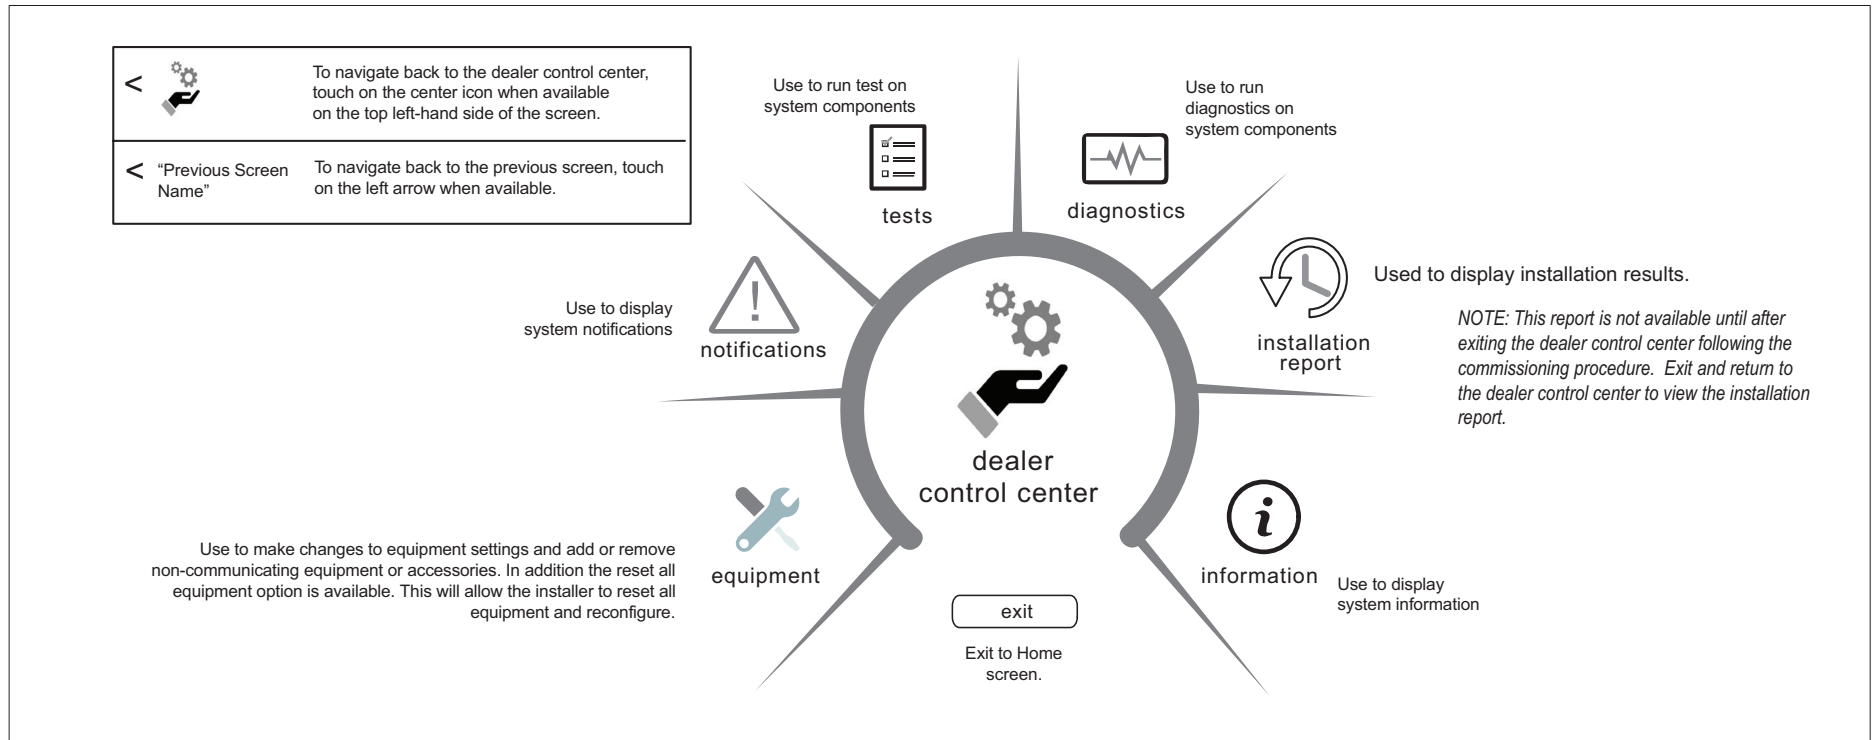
| < | To navigate back to the dealer control center, touch on the center icon when available on the top left-hand side of the screen. |
|---|---|
| < "Previous Screen Name" | To navigate back to the previous screen, touch on the left arrow when available. |

Use to run test on system components

tests

Use to run diagnostics on system components

diagnostics

Used to display installation results.

installation report

NOTE: This report is not available until after exiting the dealer control center following the commissioning procedure. Exit and return to the dealer control center to view the installation report.

Use to display system notifications

notifications

dealer control center

Use to make changes to equipment settings and add or remove non-communicating equipment or accessories. In addition the reset all equipment option is available. This will allow the installer to reset all equipment and reconfigure.

equipment

exit

Exit to Home screen.

information

Use to display system information